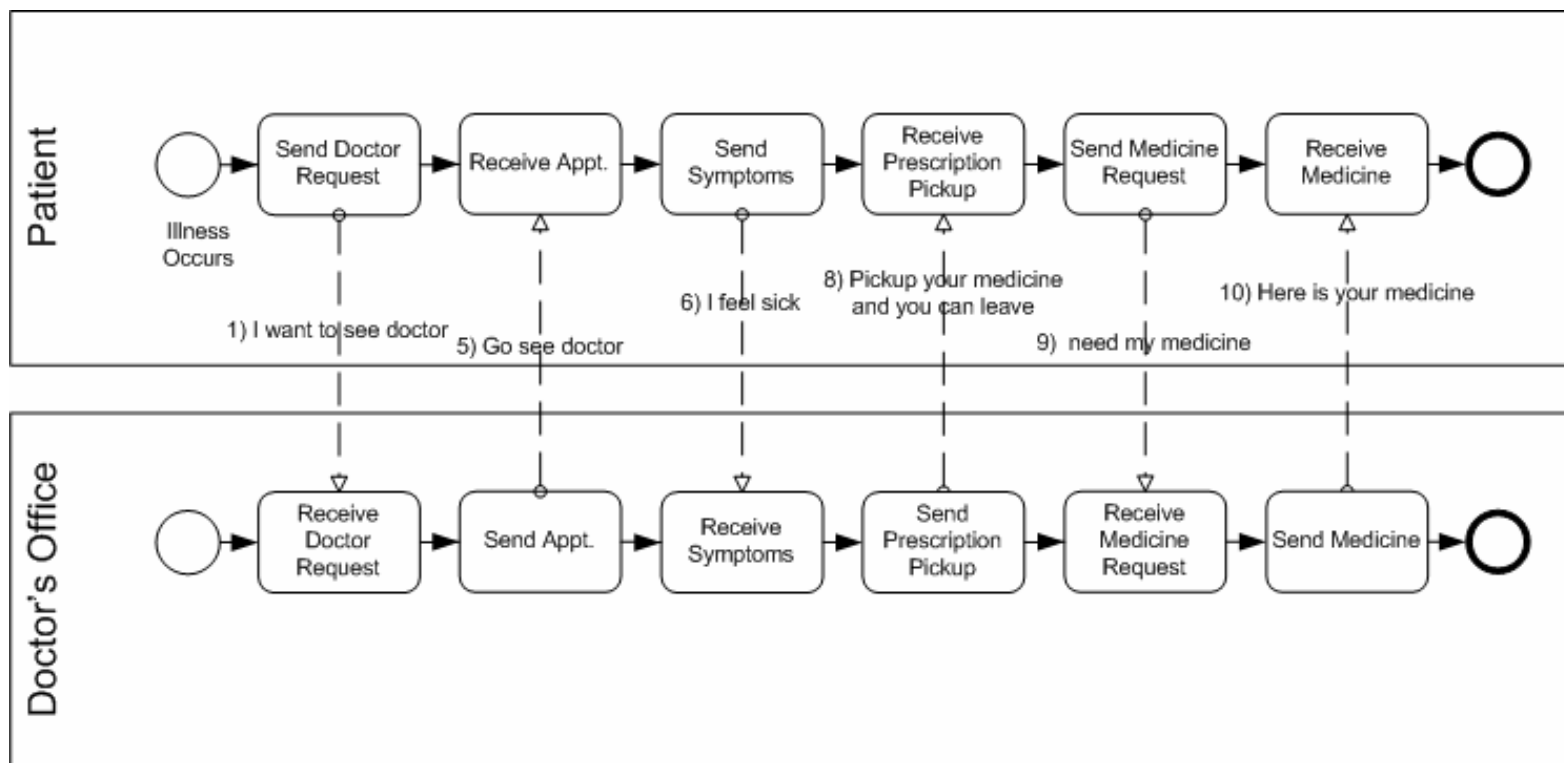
Patient

Illness Occurs

Send Doctor Request

Receive Appt.

Send Symptoms

Receive Prescription Pickup

Send Medicine Request

Receive Medicine

1) I want to see doctor

5) Go see doctor

6) I feel sick

8) Pickup your medicine and you can leave

9) need my medicine

10) Here is your medicine

Doctor's Office

Receive Doctor Request

Send Appt.

Receive Symptoms

Send Prescription Pickup

Receive Medicine Request

Send Medicine